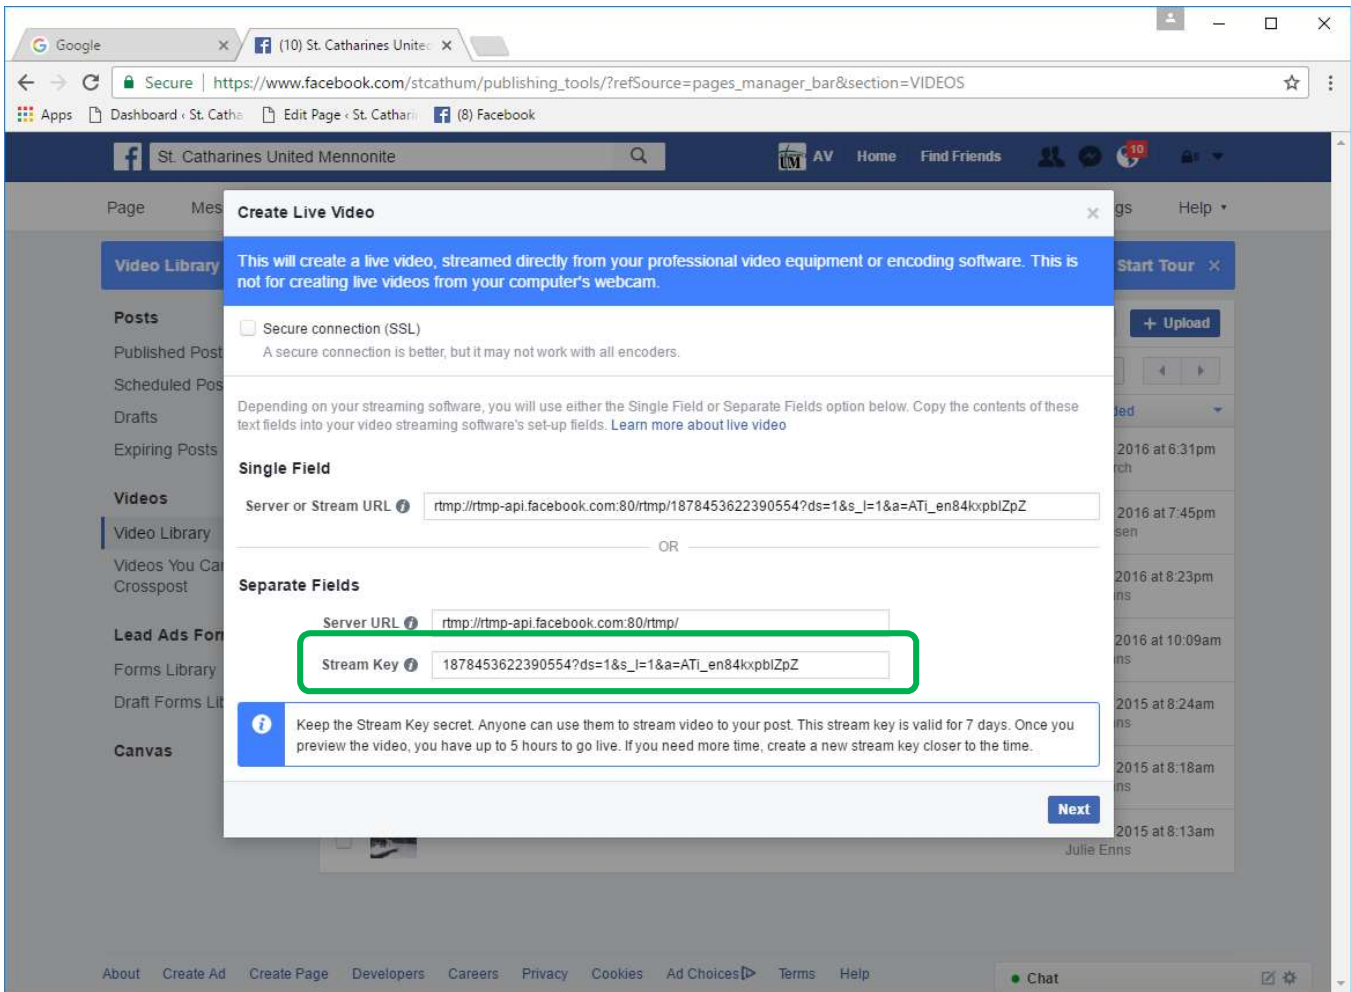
Google ×
(10) St. Catharines Unite ×

Secure | https://www.facebook.com/stcathum/publishing_tools/?refSource=pages_manager_bar&section=VIDEOS

Apps Dashboard ‹ St. Catha Edit Page ‹ St. Cathari (8) Facebook

St. Catharines United Mennonite
AV Home Find Friends 10

Page Mes gs Help

Video Library Start Tour ×

Posts
Published Post
Scheduled Pos
Drafts
Expiring Posts

Videos
Video Library
Videos You Ca
Crosspost

Lead Ads For
Forms Library
Draft Forms Li

Canvas

+ Upload

ed
2016 at 6:31pm
rch
2016 at 7:45pm
sen
2016 at 8:23pm
ns
2016 at 10:09am
ns
2015 at 8:24am
ns
2015 at 8:18am
ns
2015 at 8:13am
Julie Enns

Create Live Video ×

This will create a live video, streamed directly from your professional video equipment or encoding software. This is not for creating live videos from your computer's webcam.

Secure connection (SSL)
A secure connection is better, but it may not work with all encoders.

Depending on your streaming software, you will use either the Single Field or Separate Fields option below. Copy the contents of these text fields into your video streaming software's set-up fields. Learn more about live video

Single Field
Server or Stream URL rtmp://rtmp-api.facebook.com:80/rtmp/1878453622390554?ds=1&s_l=1&a=ATi_en84kxpblZpZ

OR

Separate Fields
Server URL rtmp://rtmp-api.facebook.com:80/rtmp/
Stream Key 1878453622390554?ds=1&s_l=1&a=ATi_en84kxpblZpZ

Keep the Stream Key secret. Anyone can use them to stream video to your post. This stream key is valid for 7 days. Once you preview the video, you have up to 5 hours to go live. If you need more time, create a new stream key closer to the time.

Next

About Create Ad Create Page Developers Careers Privacy Cookies Ad Choices Terms Help

Chat